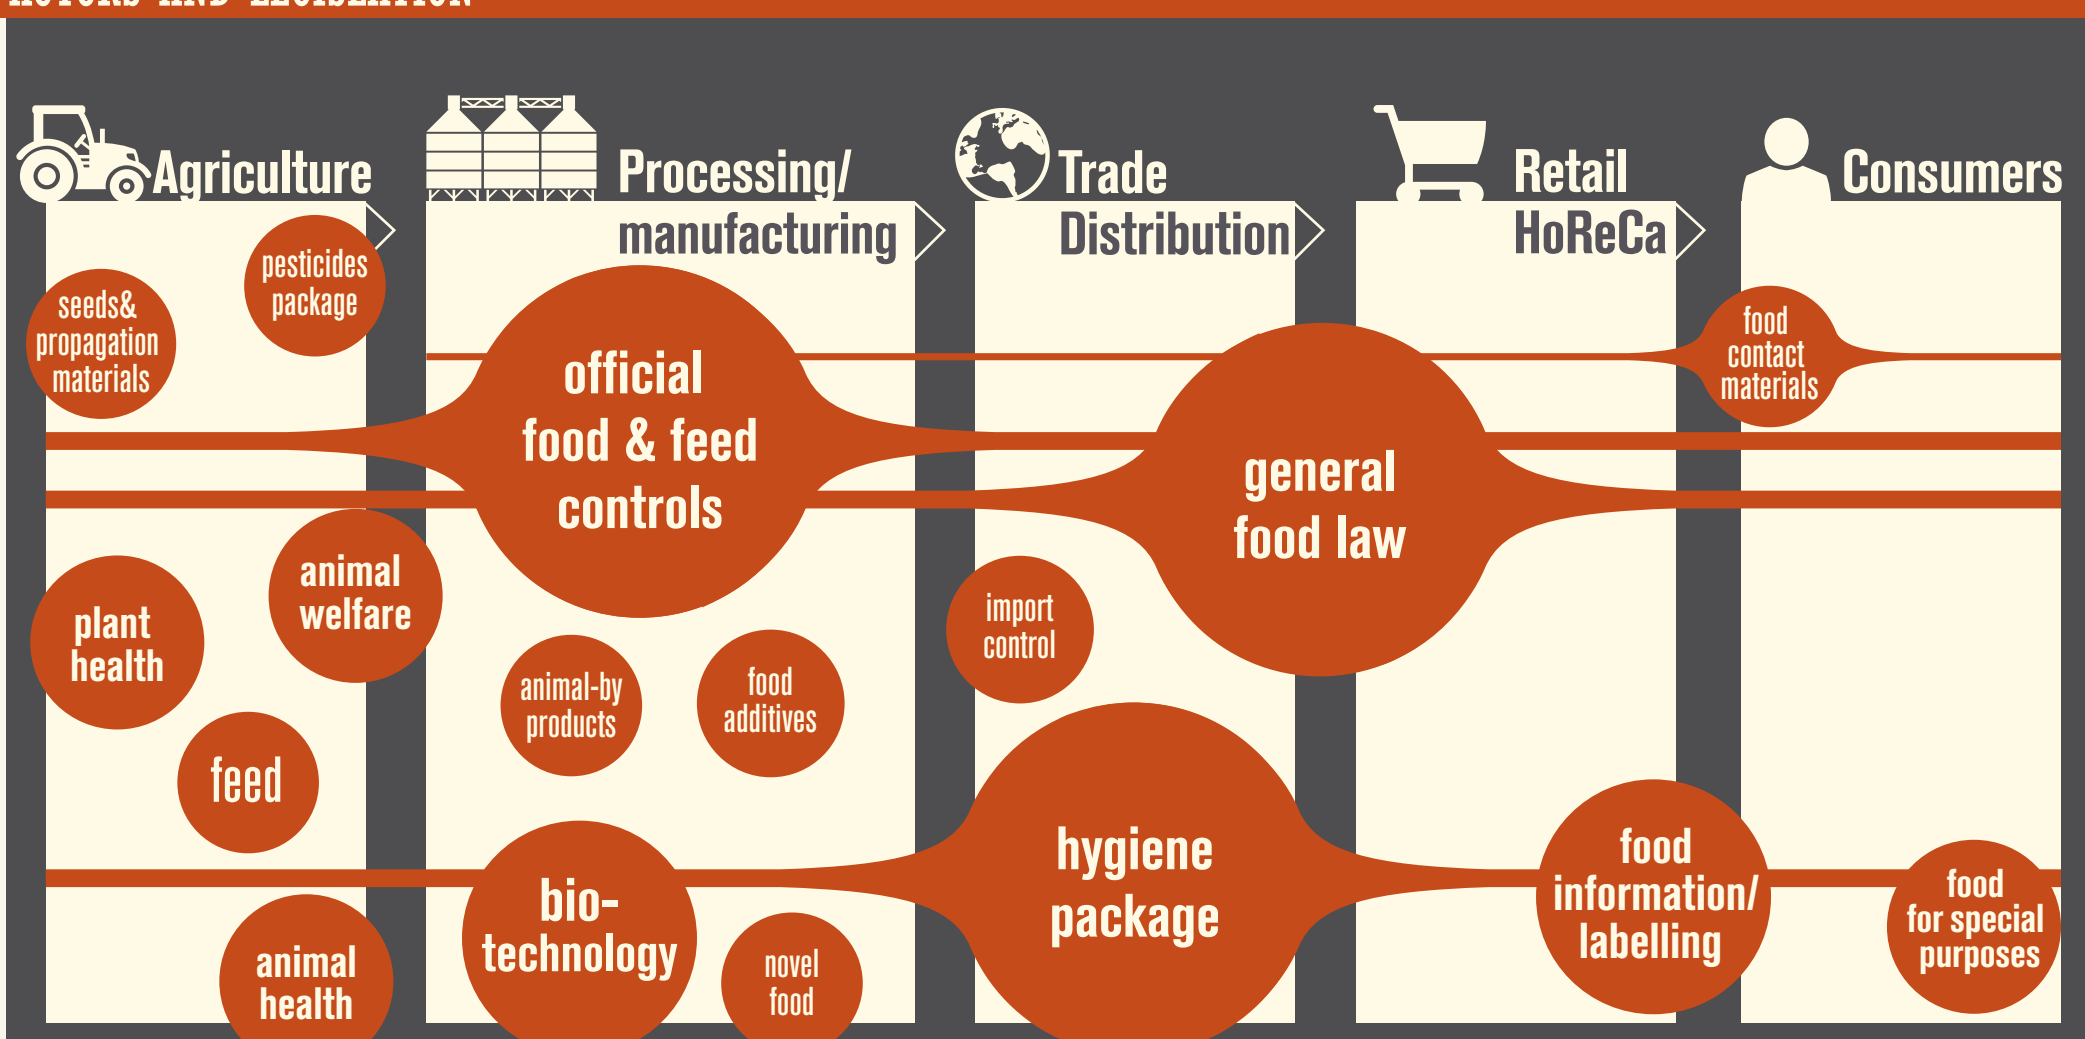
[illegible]

Agriculture

Processing/ manufacturing

Trade Distribution

Retail HoReCa

Consumers

seeds& propagation materials

pesticides package

official food & feed controls

general food law

food contact materials

plant health

animal welfare

feed

animal-by products

food additives

import control

hygiene package

bio-technology

novel food

animal health

food information/ labelling

food for special purposes